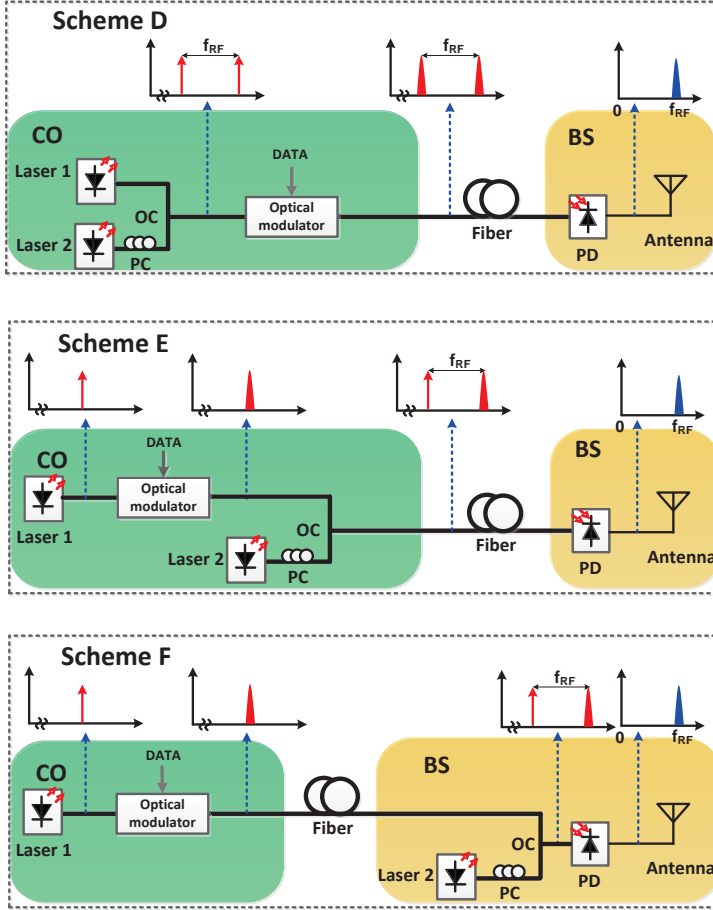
Scheme D

$f_{RF}$

$f_{RF}$

0

$f_{RF}$

CO

BS

Laser 1

Laser 2

PC

OC

DATA

Optical modulator

Fiber

PD

Antenna

Scheme E

$f_{RF}$

0

$f_{RF}$

CO

DATA

Optical modulator

Laser 1

OC

Laser 2

PC

Fiber

BS

PD

Antenna

Scheme F

$f_{RF}$

0

$f_{RF}$

CO

DATA

Optical modulator

Laser 1

Fiber

BS

OC

Laser 2

PC

PD

Antenna